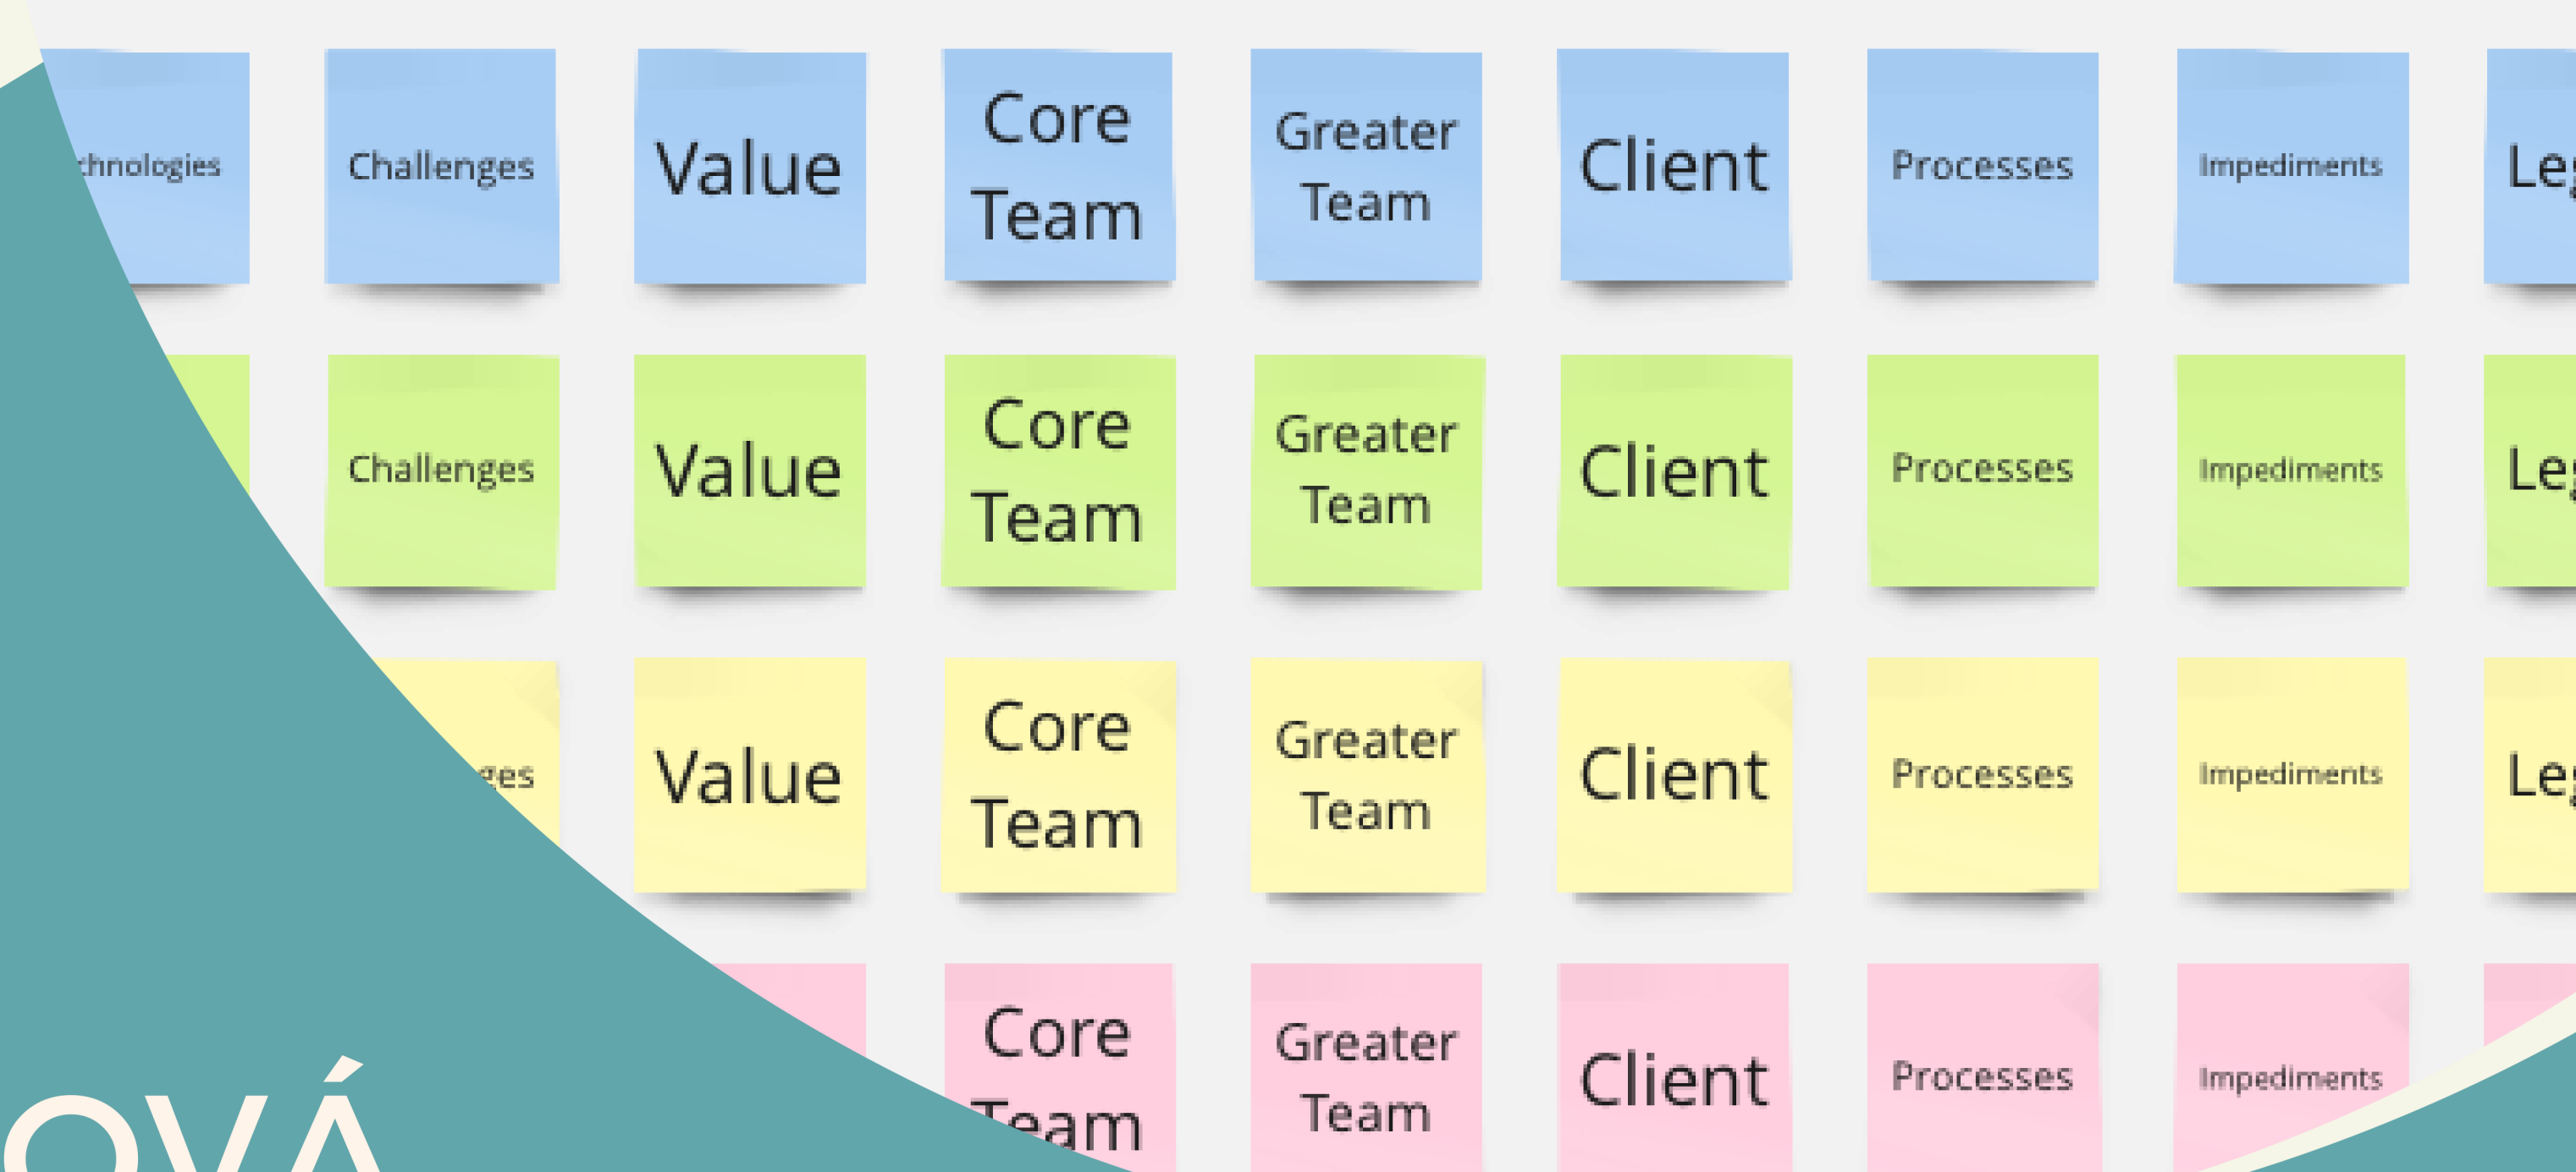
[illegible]chnologies

Challenges

Value

Core Team

Greater Team

Client

Processes

Impediments

Le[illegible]

Challenges

Value

Core Team

Greater Team

Client

Processes

Impediments

Le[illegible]

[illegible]ges

Value

Core Team

Greater Team

Client

Processes

Impediments

Le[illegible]

Core Team

Greater Team

Client

Processes

Impediments

OVÁ